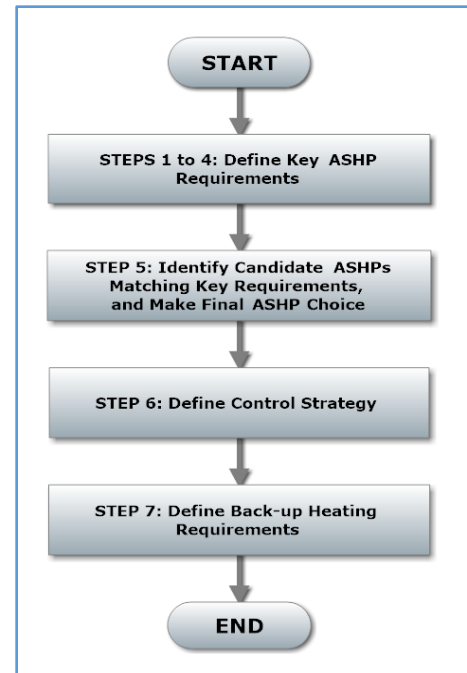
START

STEPS 1 to 4: Define Key ASHP Requirements

STEP 5: Identify Candidate ASHPs Matching Key Requirements, and Make Final ASHP Choice

STEP 6: Define Control Strategy

STEP 7: Define Back-up Heating Requirements

END